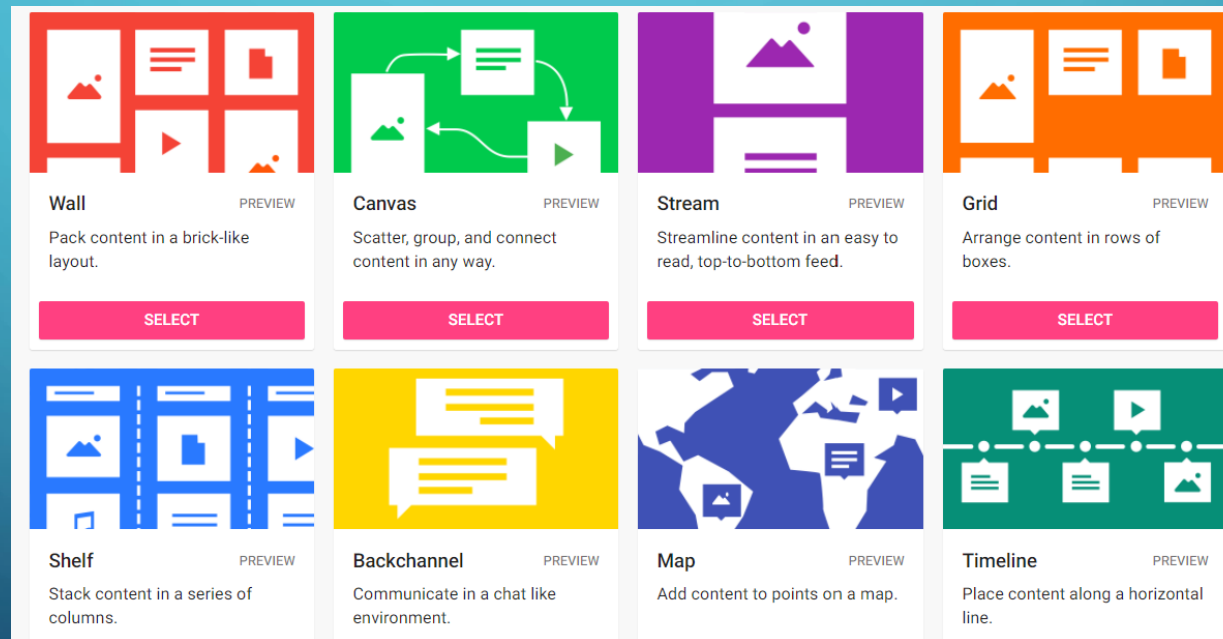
Wall
PREVIEW
Pack content in a brick-like layout.
SELECT

Canvas
PREVIEW
Scatter, group, and connect content in any way.
SELECT

Stream
PREVIEW
Streamline content in an easy to read, top-to-bottom feed.
SELECT

Grid
PREVIEW
Arrange content in rows of boxes.
SELECT

Shelf
PREVIEW
Stack content in a series of columns.

Backchannel
PREVIEW
Communicate in a chat like environment.

Map
PREVIEW
Add content to points on a map.

Timeline
PREVIEW
Place content along a horizontal line.